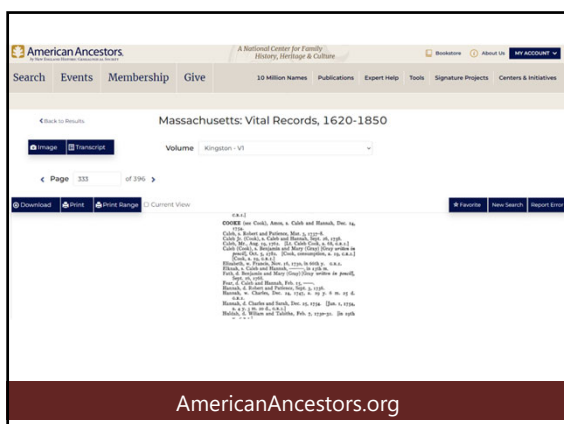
American Ancestors
BY NEW ENGLAND HISTORIC GENEALOGICAL SOCIETY

A National Center for Family History, Heritage & Culture

Bookstore  About Us  MY ACCOUNT

Search  Events  Membership  Give

10 Million Names  Publications  Expert Help  Tools  Signature Projects  Centers & Initiatives

Back to Results

Massachusetts: Vital Records, 1620-1850

Image  Transcript

Volume  Kingston - V1

Page 333 of 396

Download  Print  Print Range  Current View

Favorite  New Search  Report Error

c.r.1.

COOKE (see Cook), Amos, s. Caleb and Hannah, Dec. 24, 1739.
Caleb, s. Robert and Patience, Mar. 3, 1737-8.
Caleb [r. (Cook), s. Caleb and Hannah, Sept. 26, 1736.
Caleb, Mr., Aug. 19, 1762. [Lt. Caleb Cook, a. 66, c.r.1.]
Caleb (Cook), s. Benjamin and Mary (Gray) [Gray written in pencil], Oct. 3, 1780. [Cook, consumption, a. 19, c.r.1.] [Cook, a. 19, c.r.1.]
Elizabeth, w. Francis, Nov. 16, 1730, in 66th y. c.r.1.
Elkanah, s. Caleb and Hannah, ——, in 17th m.
Faith, d. Benjamin and Mary [Gray] [Gray written in pencil], Sept. 10, 1766.
Fear, d. Caleb and Hannah, Feb. 15, ——.
Hannah, d. Robert and Patience, Sept. 3, 1736.
Hannah, w. Charles, Dec. 24, 1747, a. 19 y. 8 m. 25 d. c.r.1.
Hannah, d. Charles and Sarah, Dec. 29, 1754. [Jan. 1, 1754, a. 9 y. 5 m. 20 d., c.r.1.]
Huldah, d. Wilson and Tabitha, Feb. 7, 1750-51. [in 29th

AmericanAncestors.org